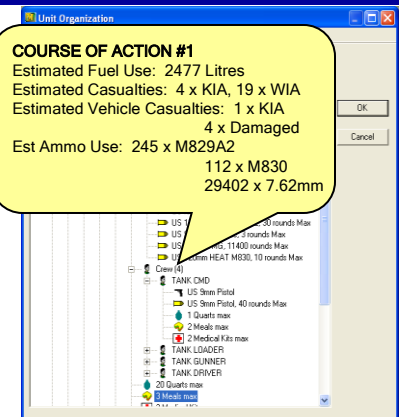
Unit Organization

COURSE OF ACTION #1
Estimated Fuel Use: 2477 Litres
Estimated Casualties: 4 x KIA, 19 x WIA
Estimated Vehicle Casualties: 1 x KIA
4 x Damaged
Est Ammo Use: 245 x M829A2
112 x M830
29402 x 7.62mm

OK
Cancel

US 1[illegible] 30 rounds Max
US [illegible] 3 rounds Max
US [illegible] MG, 11400 rounds Max
US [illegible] mm HEAT M830, 10 rounds Max
Crew (4)
TANK CMD
US 9mm Pistol
US 9mm Pistol, 40 rounds Max
1 Quarts max
2 Meals max
2 Medical Kits max
TANK LOADER
TANK GUNNER
TANK DRIVER
20 Quarts max
3 Meals max
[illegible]